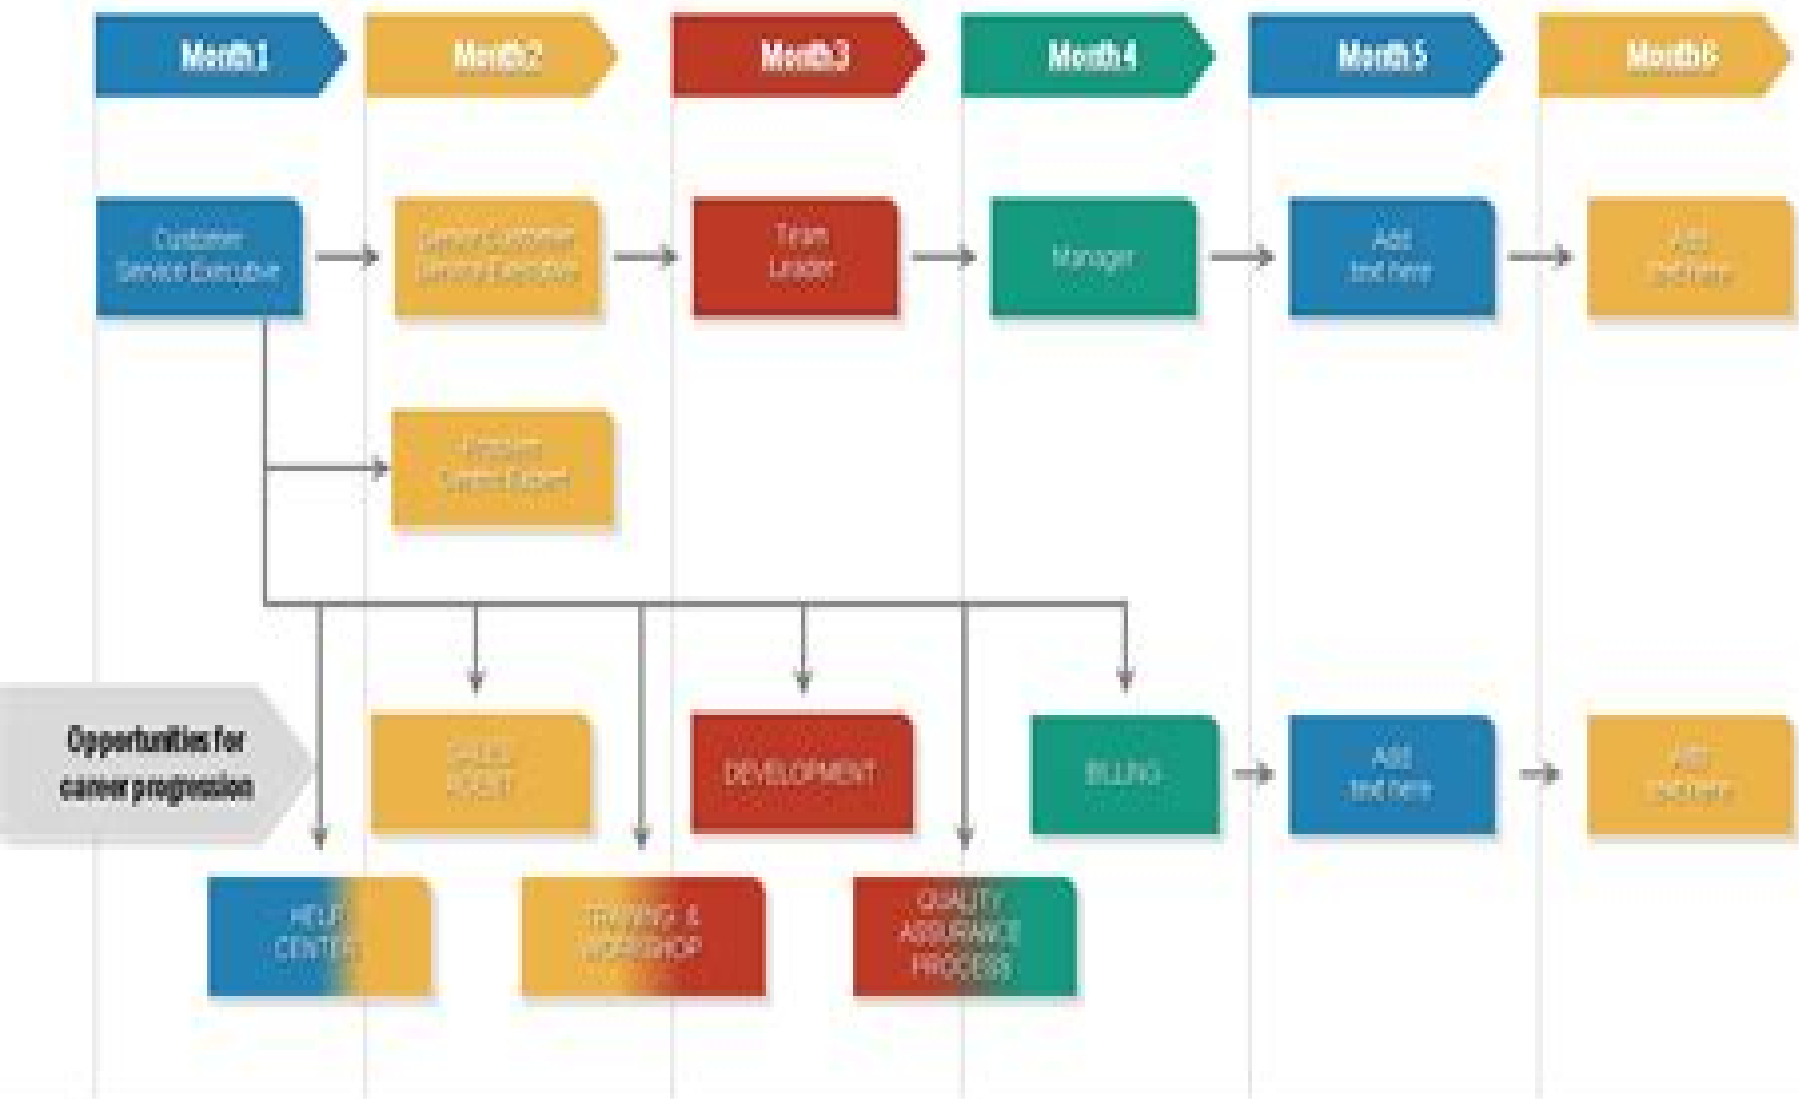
Month 1

Month 2

Month 3

Month 4

Month 5

Month 6

Customer Service Executive

Senior Customer Service Executive

Team Leader

Manager

Add text here

Add text here

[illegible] Support Expert

Opportunities for career progression

SALES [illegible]

DEVELOPMENT

BILLING

Add text here

Add text here

HELP CENTER

TRAINING & WORKSHOP

QUALITY ASSURANCE PROCESS